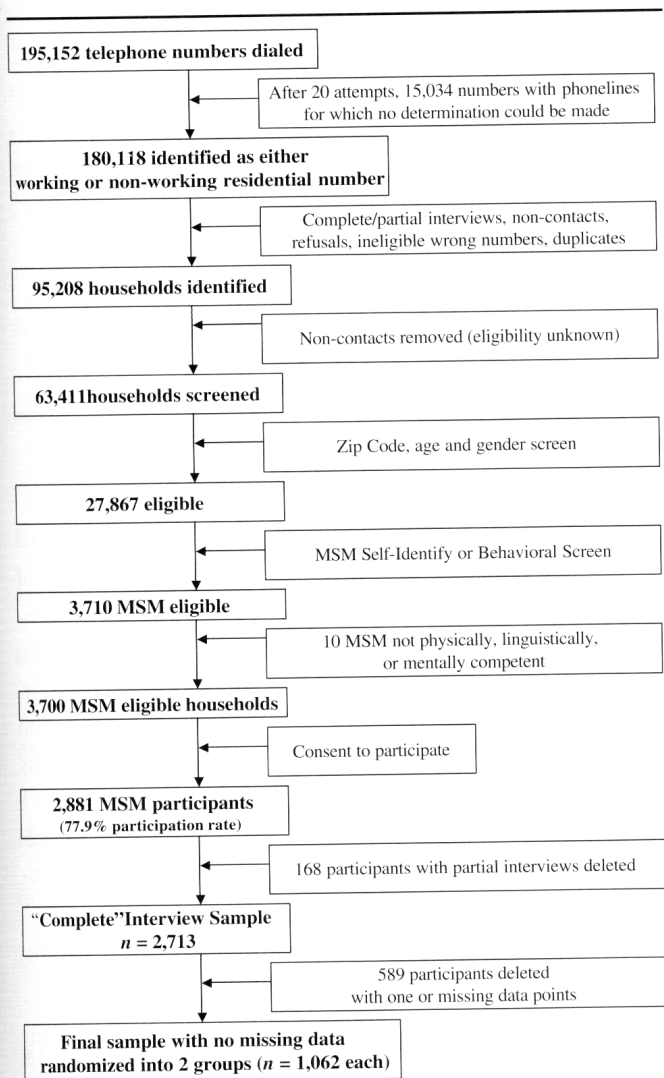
195,152 telephone numbers dialed

After 20 attempts, 15,034 numbers with phonelines for which no determination could be made

180,118 identified as either working or non-working residential number

Complete/partial interviews, non-contacts, refusals, ineligible wrong numbers, duplicates

95,208 households identified

Non-contacts removed (eligibility unknown)

63,411households screened

Zip Code, age and gender screen

27,867 eligible

MSM Self-Identify or Behavioral Screen

3,710 MSM eligible

10 MSM not physically, linguistically, or mentally competent

3,700 MSM eligible households

Consent to participate

2,881 MSM participants (77.9% participation rate)

168 participants with partial interviews deleted

"Complete"Interview Sample $n = 2,713$

589 participants deleted with one or missing data points

Final sample with no missing data randomized into 2 groups ($n = 1,062$ each)